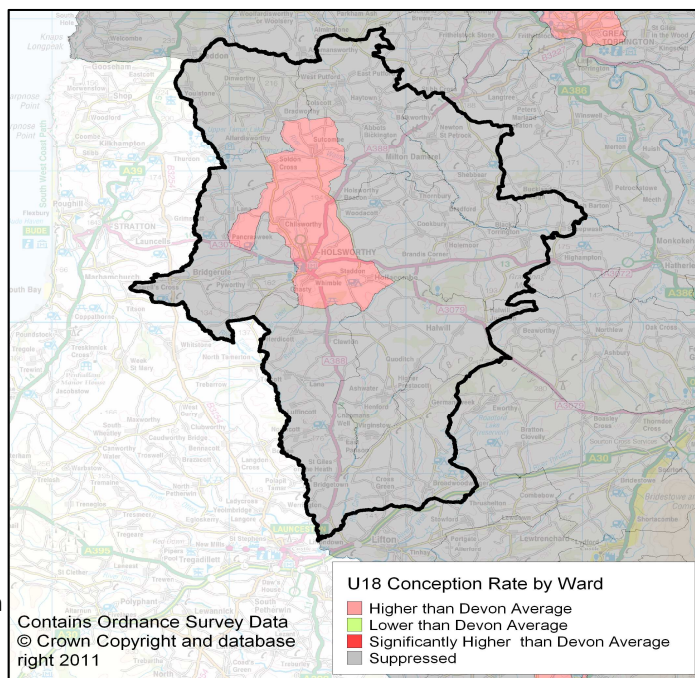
U18 Conception Rate by Ward
Higher than Devon Average
Lower than Devon Average
Significantly Higher than Devon Average
Suppressed

Contains Ordnance Survey Data
© Crown Copyright and database right 2011

HOLSWORTHY
STRATTON
BUDE
GREAT TORRINGTON
LAUNCESTON
A386
A388
A3072
A30
A39
A395
Bridgerule
Pyworthy
Milton Damerel
Halwill
Lifton
Chilsworthy
Launcells